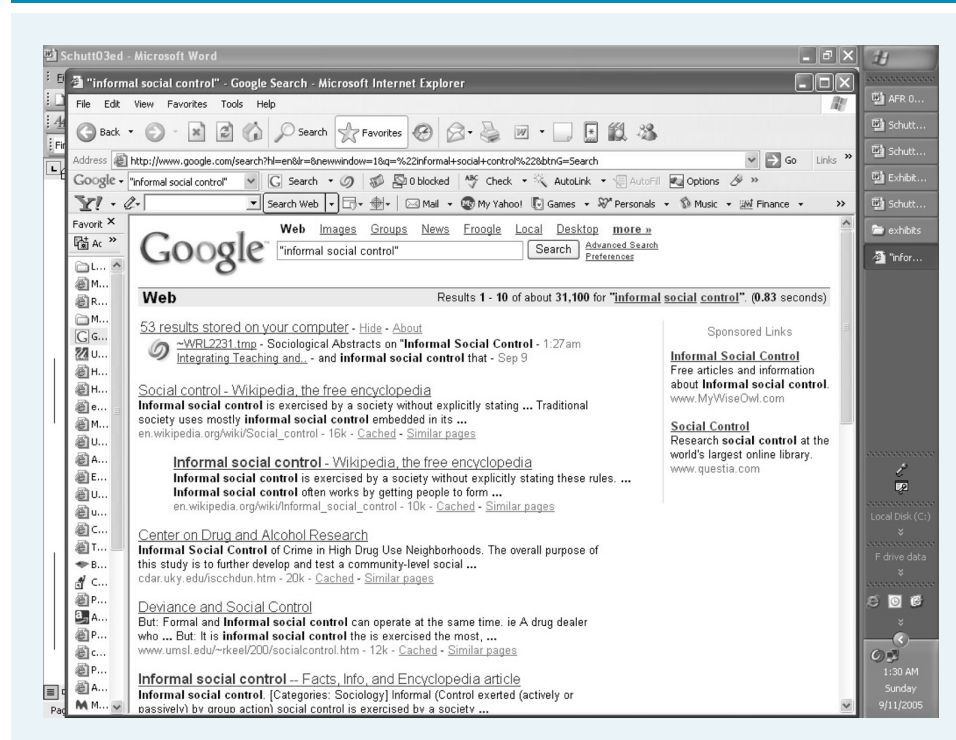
Schutt03ed - Microsoft Word

"informal social control" - Google Search - Microsoft Internet Explorer

File Edit View Favorites Tools Help

Back Search Favorites

Address http://www.google.com/search?hl=en&lr=&newwindow=1&q=%22informal+social+control%22&btnG=Search Go Links »

Google - "informal social control" Search 0 blocked Check AutoLink AutoFill Options »

Search Web Mail My Yahoo! Games Personals Music Finance »

Favorit ×

Ac »

L...
M...
R...
M...
G...
U...
H...
H...
e...
M...
U...
A...
E...
U...
u...
C...
T...
B...
C...
P...
A...
P...
c...
P...
A...
M...

Web Images Groups News Froogle Local Desktop more »

"informal social control" Search Advanced Search Preferences

Web Results 1 - 10 of about 31,100 for "informal social control". (0.83 seconds)

53 results stored on your computer - Hide - About
~WRL2231.tmp - Sociological Abstracts on "Informal Social Control - 1:27am
Integrating Teaching and.. - and informal social control that - Sep 9

Social control - Wikipedia, the free encyclopedia
Informal social control is exercised by a society without explicitly stating ... Traditional society uses mostly informal social control embedded in its ...
en.wikipedia.org/wiki/Social_control - 16k - Cached - Similar pages

Informal social control - Wikipedia, the free encyclopedia
Informal social control is exercised by a society without explicitly stating these rules. ... Informal social control often works by getting people to form ...
en.wikipedia.org/wiki/Informal_social_control - 10k - Cached - Similar pages

Center on Drug and Alcohol Research
Informal Social Control of Crime in High Drug Use Neighborhoods. The overall purpose of this study is to further develop and test a community-level social ...
cdar.uky.edu/iscchdun.htm - 20k - Cached - Similar pages

Deviance and Social Control
But: Formal and Informal social control can operate at the same time. ie A drug dealer who ... But: It is informal social control the is exercised the most, ...
www.umsl.edu/~rkeel/200/socialcontrol.htm - 12k - Cached - Similar pages

Informal social control -- Facts, Info, and Encyclopedia article
Informal social control. [Categories: Sociology] Informal (Control exerted (actively or passively) by group action) social control is exercised by a society ...

Sponsored Links

Informal Social Control
Free articles and information about Informal social control.
www.MyWiseOwl.com

Social Control
Research social control at the world's largest online library.
www.questia.com

AFR 0...
Schutt...
Schutt...
Exhibit...
Schutt...
exhibits
"infor...

Local Disk (C:)
F drive data

1:30 AM
Sunday
9/11/2005

Pag